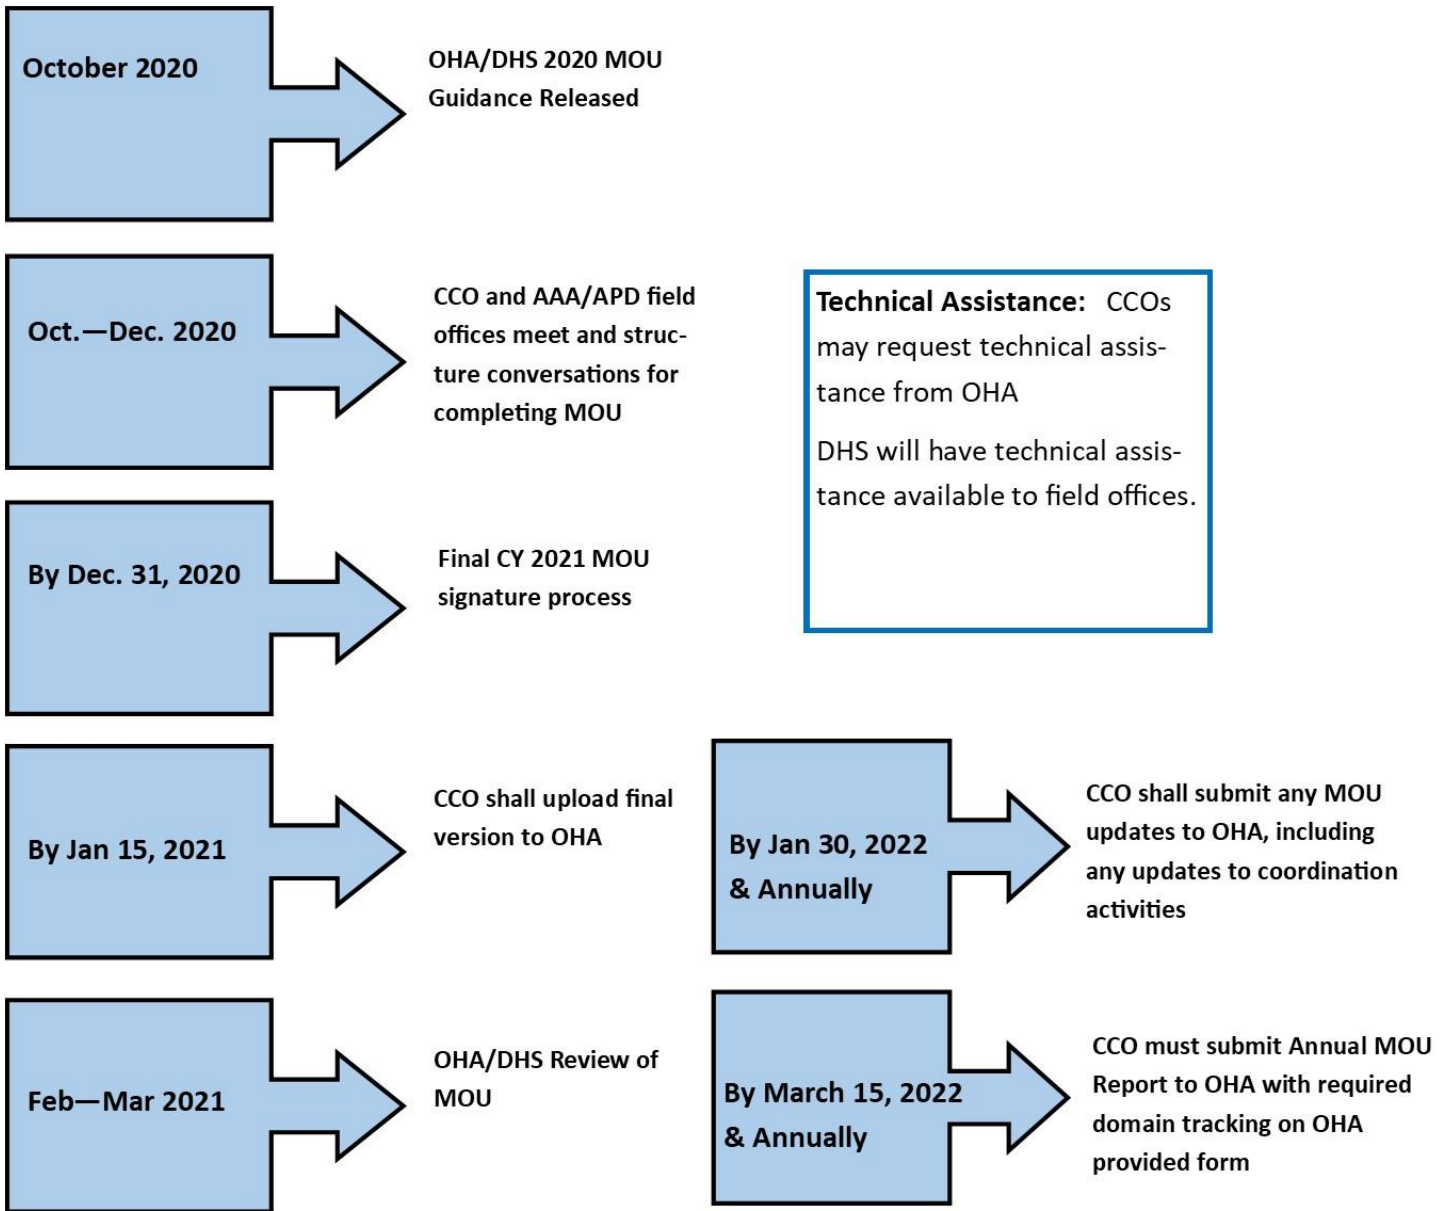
October 2020

OHA/DHS 2020 MOU Guidance Released

Oct.—Dec. 2020

CCO and AAA/APD field offices meet and structure conversations for completing MOU

**Technical Assistance:** CCOs may request technical assistance from OHA

DHS will have technical assistance available to field offices.

By Dec. 31, 2020

Final CY 2021 MOU signature process

By Jan 15, 2021

CCO shall upload final version to OHA

By Jan 30, 2022 & Annually

CCO shall submit any MOU updates to OHA, including any updates to coordination activities

Feb—Mar 2021

OHA/DHS Review of MOU

By March 15, 2022 & Annually

CCO must submit Annual MOU Report to OHA with required domain tracking on OHA provided form